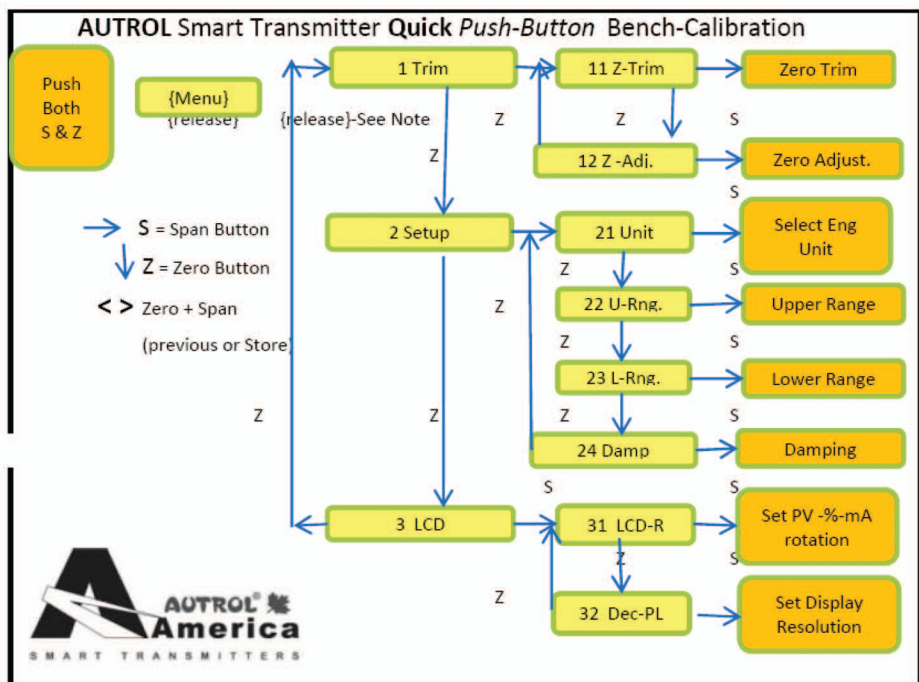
AUTROL Smart Transmitter Quick Push-Button Bench-Calibration

Push Both S & Z

{Menu}
{release}

{release}-See Note

1 Trim

11 Z-Trim

Zero Trim

Z

Z

S

Z

12 Z -Adj.

Zero Adjust.

S

S = Span Button

Z = Zero Button

< > Zero + Span

(previous or Store)

2 Setup

21 Unit

Select Eng Unit

Z

S

Z

22 U-Rng.

Upper Range

Z

S

23 L-Rng.

Lower Range

Z

Z

Z

S

24 Damp

Damping

S

S

3 LCD

31 LCD-R

Set PV -%-mA rotation

S

Z

Z

32 Dec-PL

Set Display Resolution

AUTROL America

SMART TRANSMITTERS